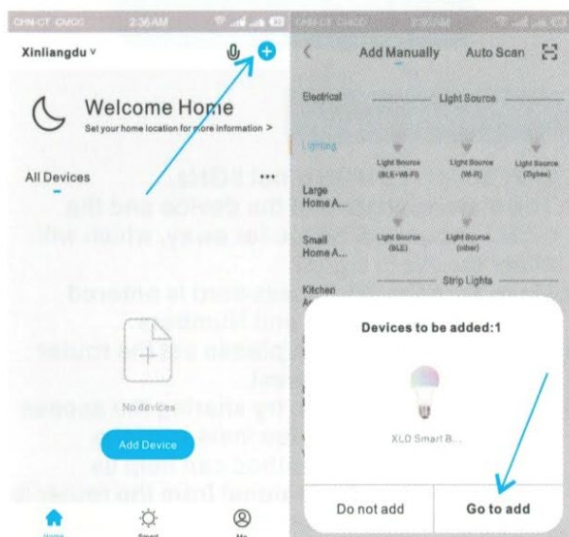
CHN-CT CMCC 2:36AM

Xinliangdu

Welcome Home

Set your home location for more information >

All Devices

...

No devices

Add Device

Home Smart Me

CHN-CT CMCC 2:36AM

Add Manually Auto Scan

Electrical

Lighting

Large Home A...

Small Home A...

Kitchen A...

Light Source

Light Source (BLE+Wi-Fi)

Light Source (Wi-Fi)

Light Source (Zigbee)

Light Source (BLE)

Light Source (other)

Strip Lights

Devices to be added:1

XLD Smart B...

Do not add

Go to add